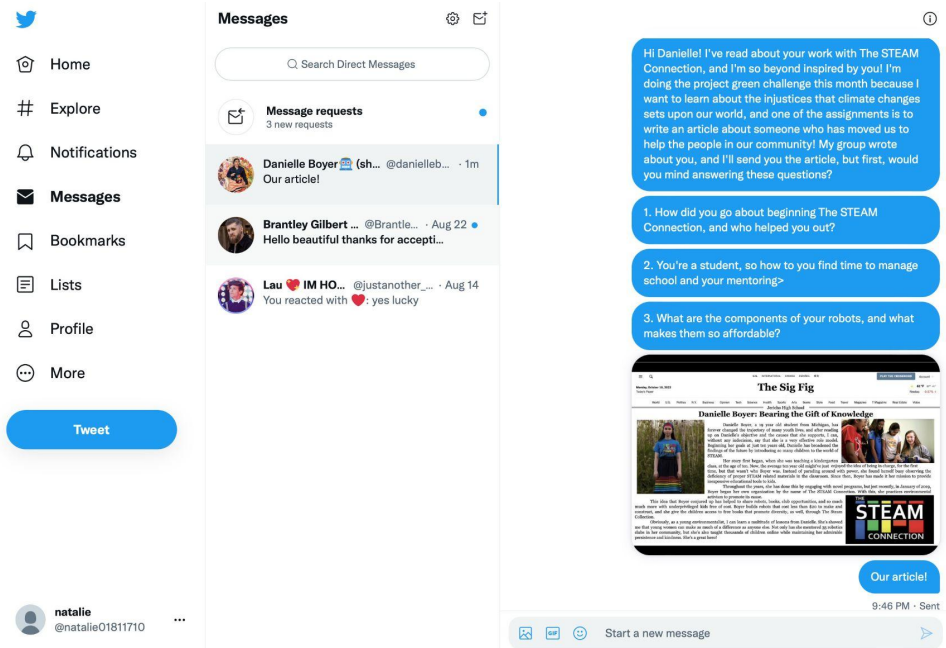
Home
Explore
Notifications
Messages
Bookmarks
Lists
Profile
More
Tweet

natalie
@natalie01811710

Messages

Search Direct Messages

Message requests
3 new requests

Danielle Boyer (sh... @danielleb... · 1m
Our article!

Brantley Gilbert ... @Brantle... · Aug 22
Hello beautiful thanks for accepti...

Lau ❤️ IM HO... @justanother_... · Aug 14
You reacted with ❤️: yes lucky

Hi Danielle! I've read about your work with The STEAM Connection, and I'm so beyond inspired by you! I'm doing the project green challenge this month because I want to learn about the injustices that climate changes sets upon our world, and one of the assignments is to write an article about someone who has moved us to help the people in our community! My group wrote about you, and I'll send you the article, but first, would you mind answering these questions?

1. How did you go about beginning The STEAM Connection, and who helped you out?

2. You're a student, so how to you find time to manage school and your mentoring>

3. What are the components of your robots, and what makes them so affordable?

The Sig Fig

Danielle Boyer: Bearing the Gift of Knowledge

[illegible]

THE STEAM CONNECTION

Our article!

9:46 PM · Sent

Start a new message